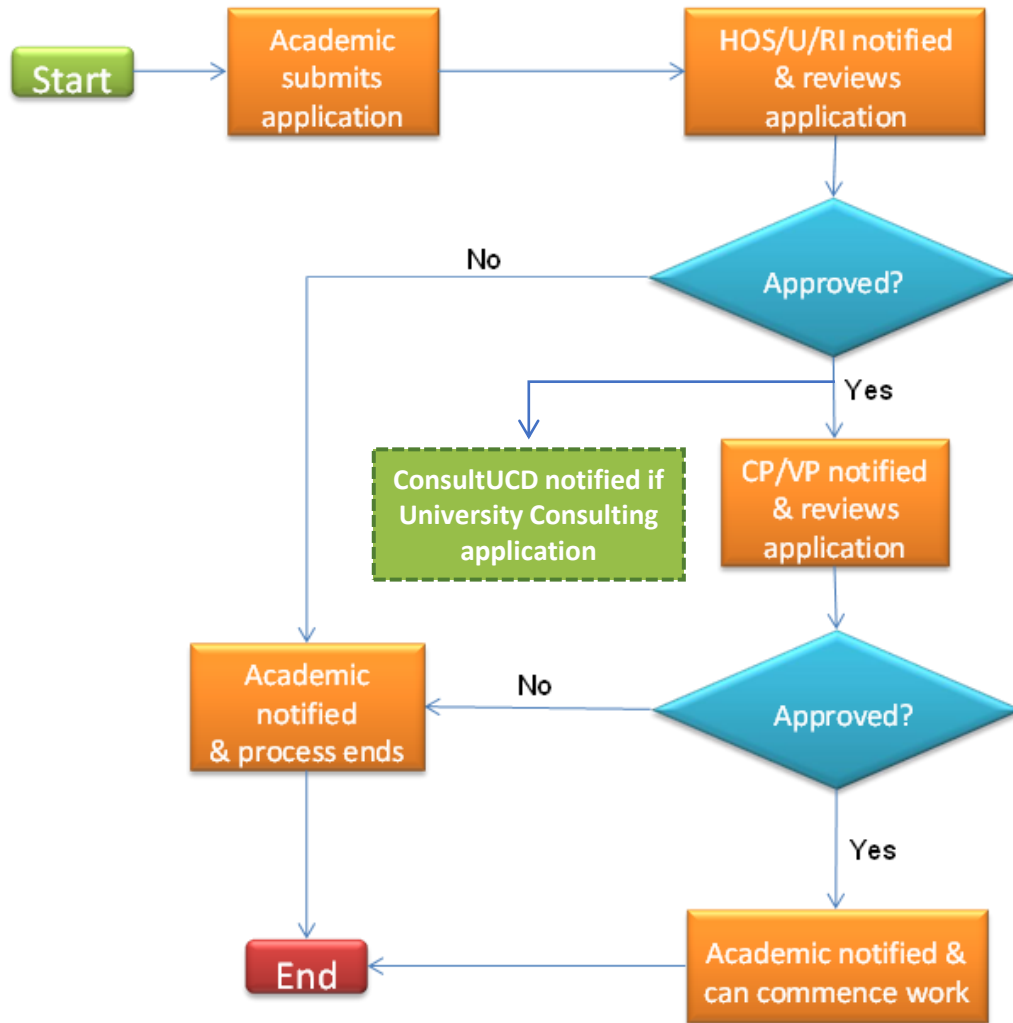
Start

Academic submits application

HOS/U/RI notified & reviews application

No

Approved?

Yes

ConsultUCD notified if University Consulting application

CP/VP notified & reviews application

Academic notified & process ends

No

Approved?

Yes

End

Academic notified & can commence work